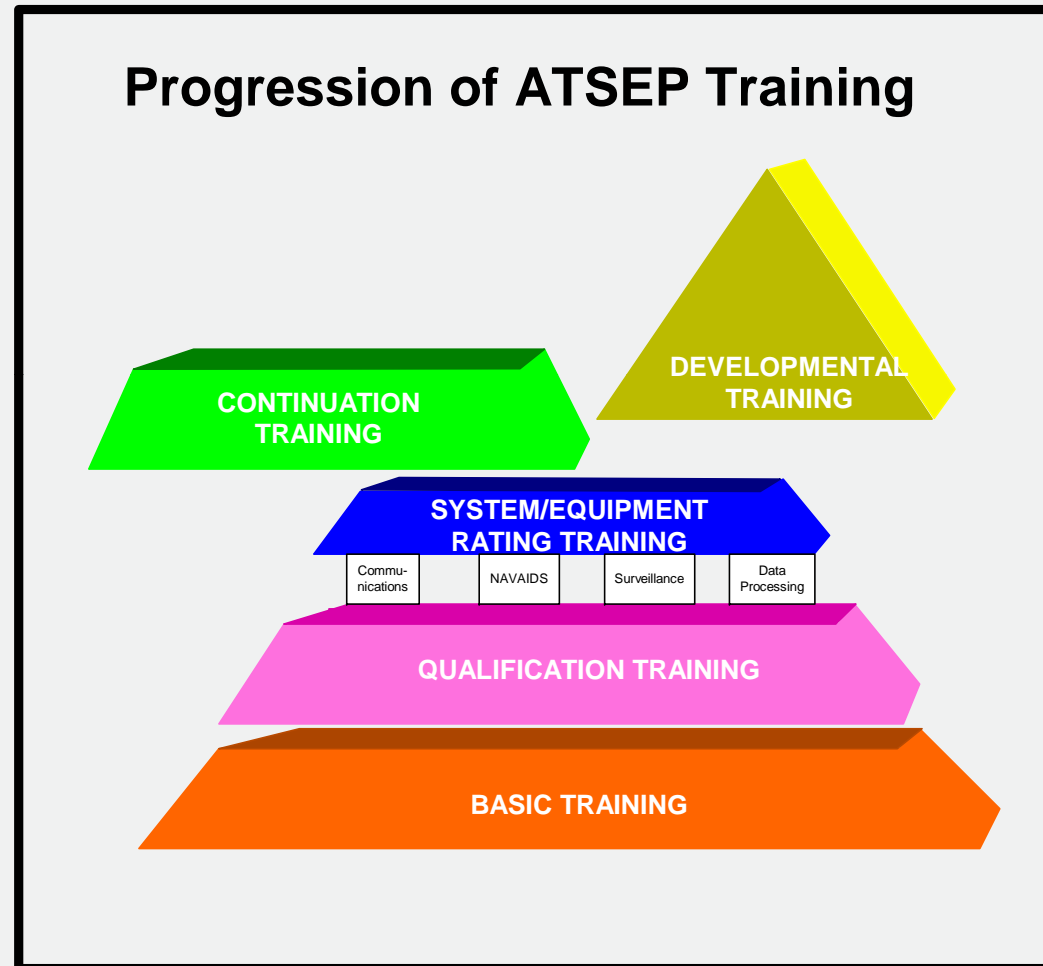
Progression of ATSEP Training

DEVELOPMENTAL TRAINING

CONTINUATION TRAINING

SYSTEM/EQUIPMENT RATING TRAINING

Communications

NAVAIDS

Surveillance

Data Processing

QUALIFICATION TRAINING

BASIC TRAINING